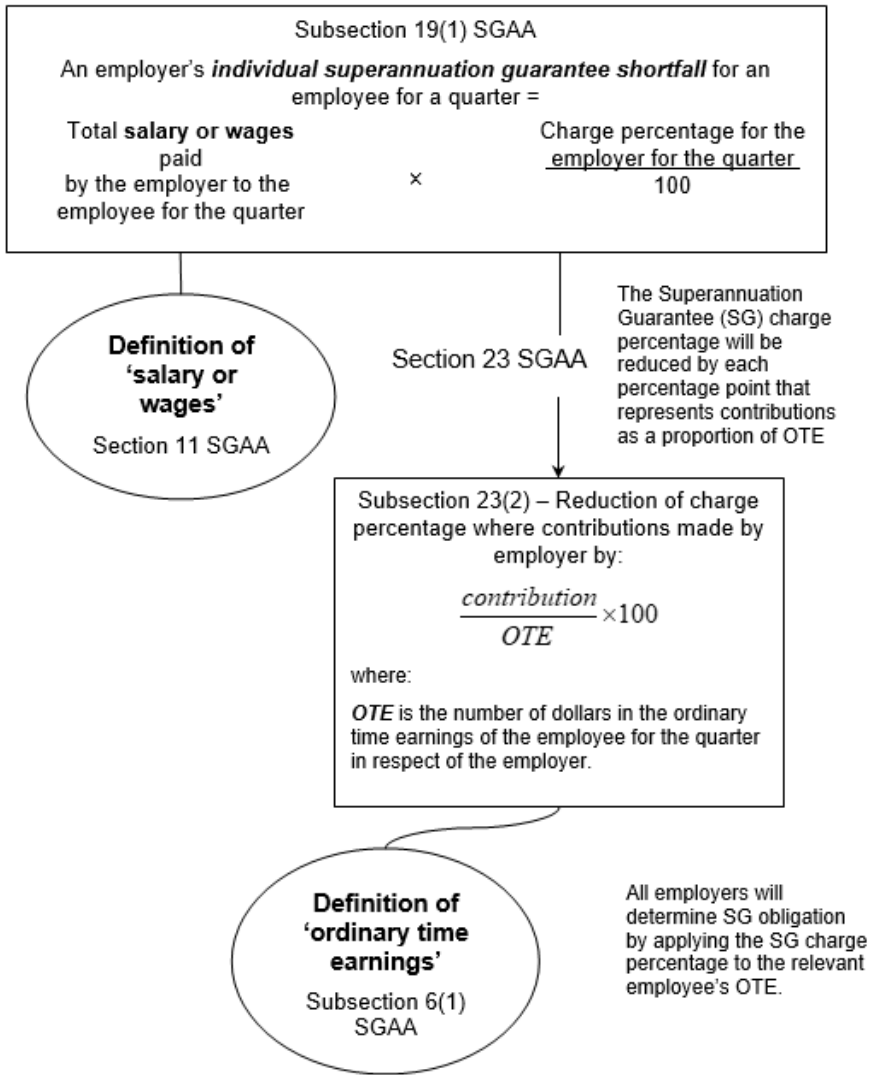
Subsection 19(1) SGAA

An employer's ***individual superannuation guarantee shortfall*** for an employee for a quarter =

Total **salary or wages** paid by the employer to the employee for the quarter × $\frac{\text{Charge percentage for the employer for the quarter}}{100}$

**Definition of 'salary or wages'**

Section 11 SGAA

Section 23 SGAA

The Superannuation Guarantee (SG) charge percentage will be reduced by each percentage point that represents contributions as a proportion of OTE

Subsection 23(2) – Reduction of charge percentage where contributions made by employer by:

$\frac{contribution}{OTE} \times 100$

where:

***OTE*** is the number of dollars in the ordinary time earnings of the employee for the quarter in respect of the employer.

**Definition of 'ordinary time earnings'**

Subsection 6(1) SGAA

All employers will determine SG obligation by applying the SG charge percentage to the relevant employee's OTE.